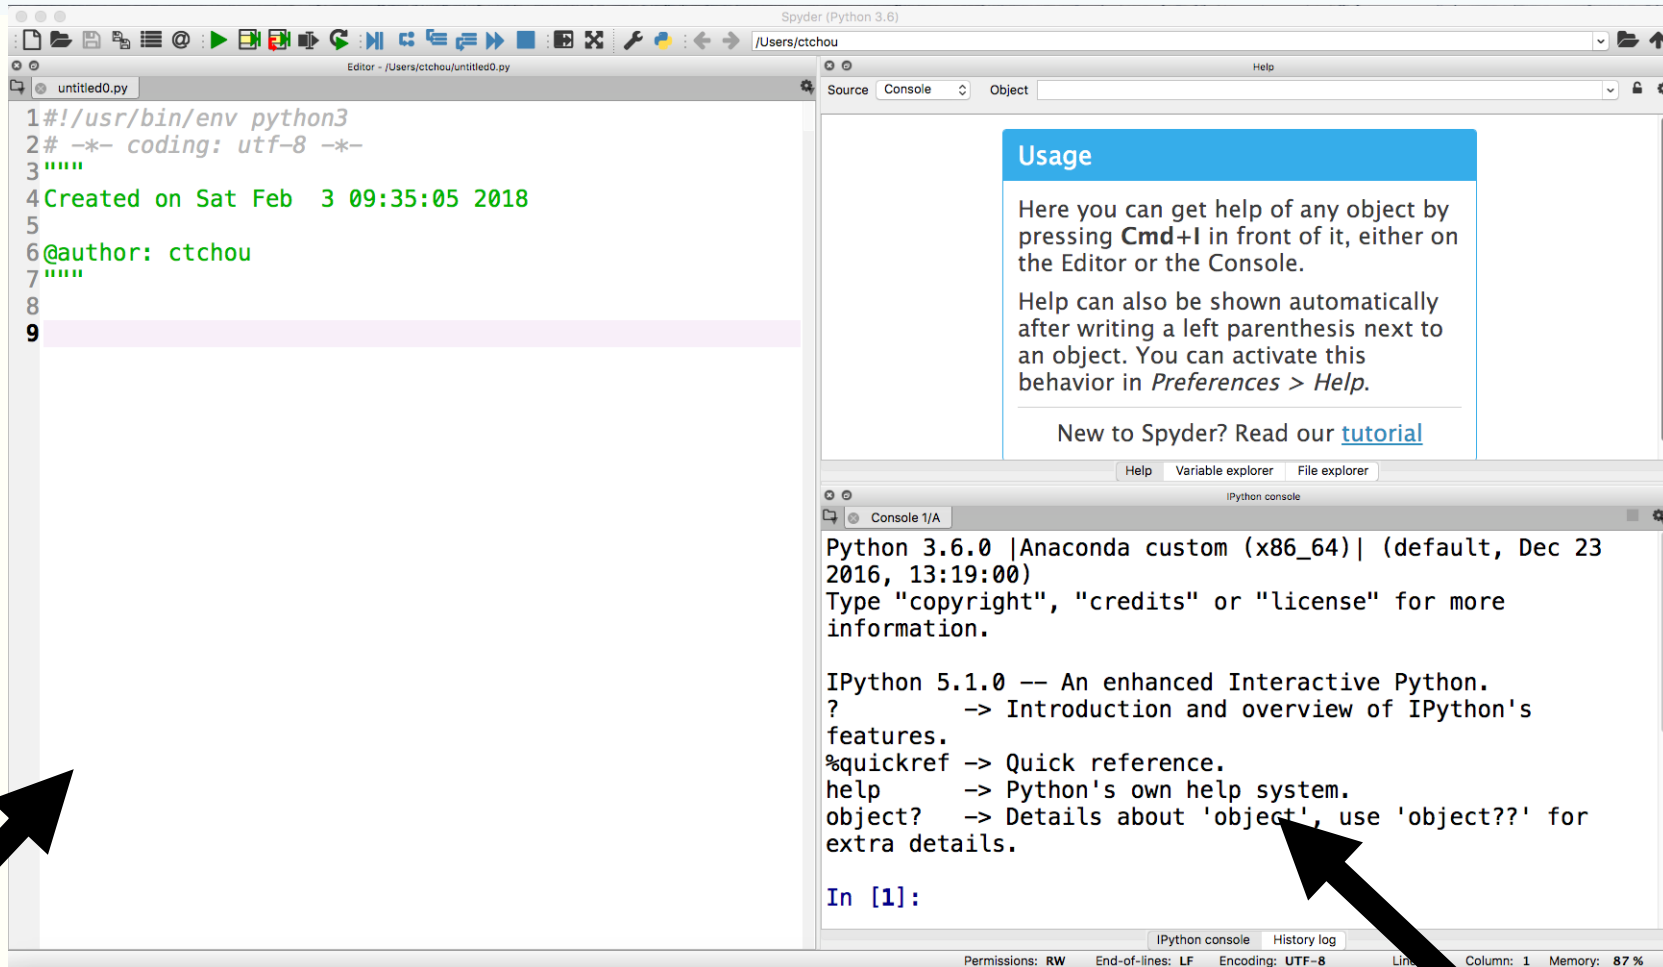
Spyder (Python 3.6)

/Users/ctchou

Editor - /Users/ctchou/untitled0.py

untitled0.py

1 #!/usr/bin/env python3
2 # -*- coding: utf-8 -*-
3 """
4 Created on Sat Feb  3 09:35:05 2018
5
6 @author: ctchou
7 """
8
9

Help

Source Console Object

Usage

Here you can get help of any object by pressing **Cmd+I** in front of it, either on the Editor or the Console.

Help can also be shown automatically after writing a left parenthesis next to an object. You can activate this behavior in *Preferences > Help*.

New to Spyder? Read our tutorial

Help Variable explorer File explorer

IPython console

Console 1/A

Python 3.6.0 |Anaconda custom (x86_64)| (default, Dec 23 2016, 13:19:00)
Type "copyright", "credits" or "license" for more information.

IPython 5.1.0 -- An enhanced Interactive Python.
?         -> Introduction and overview of IPython's features.
%quickref -> Quick reference.
help      -> Python's own help system.
object?   -> Details about 'obje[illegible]', use 'object??' for extra details.

In [1]:

IPython console History log

Permissions: RW End-of-lines: LF Encoding: UTF-8 Lin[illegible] Column: 1 Memory: 87 %